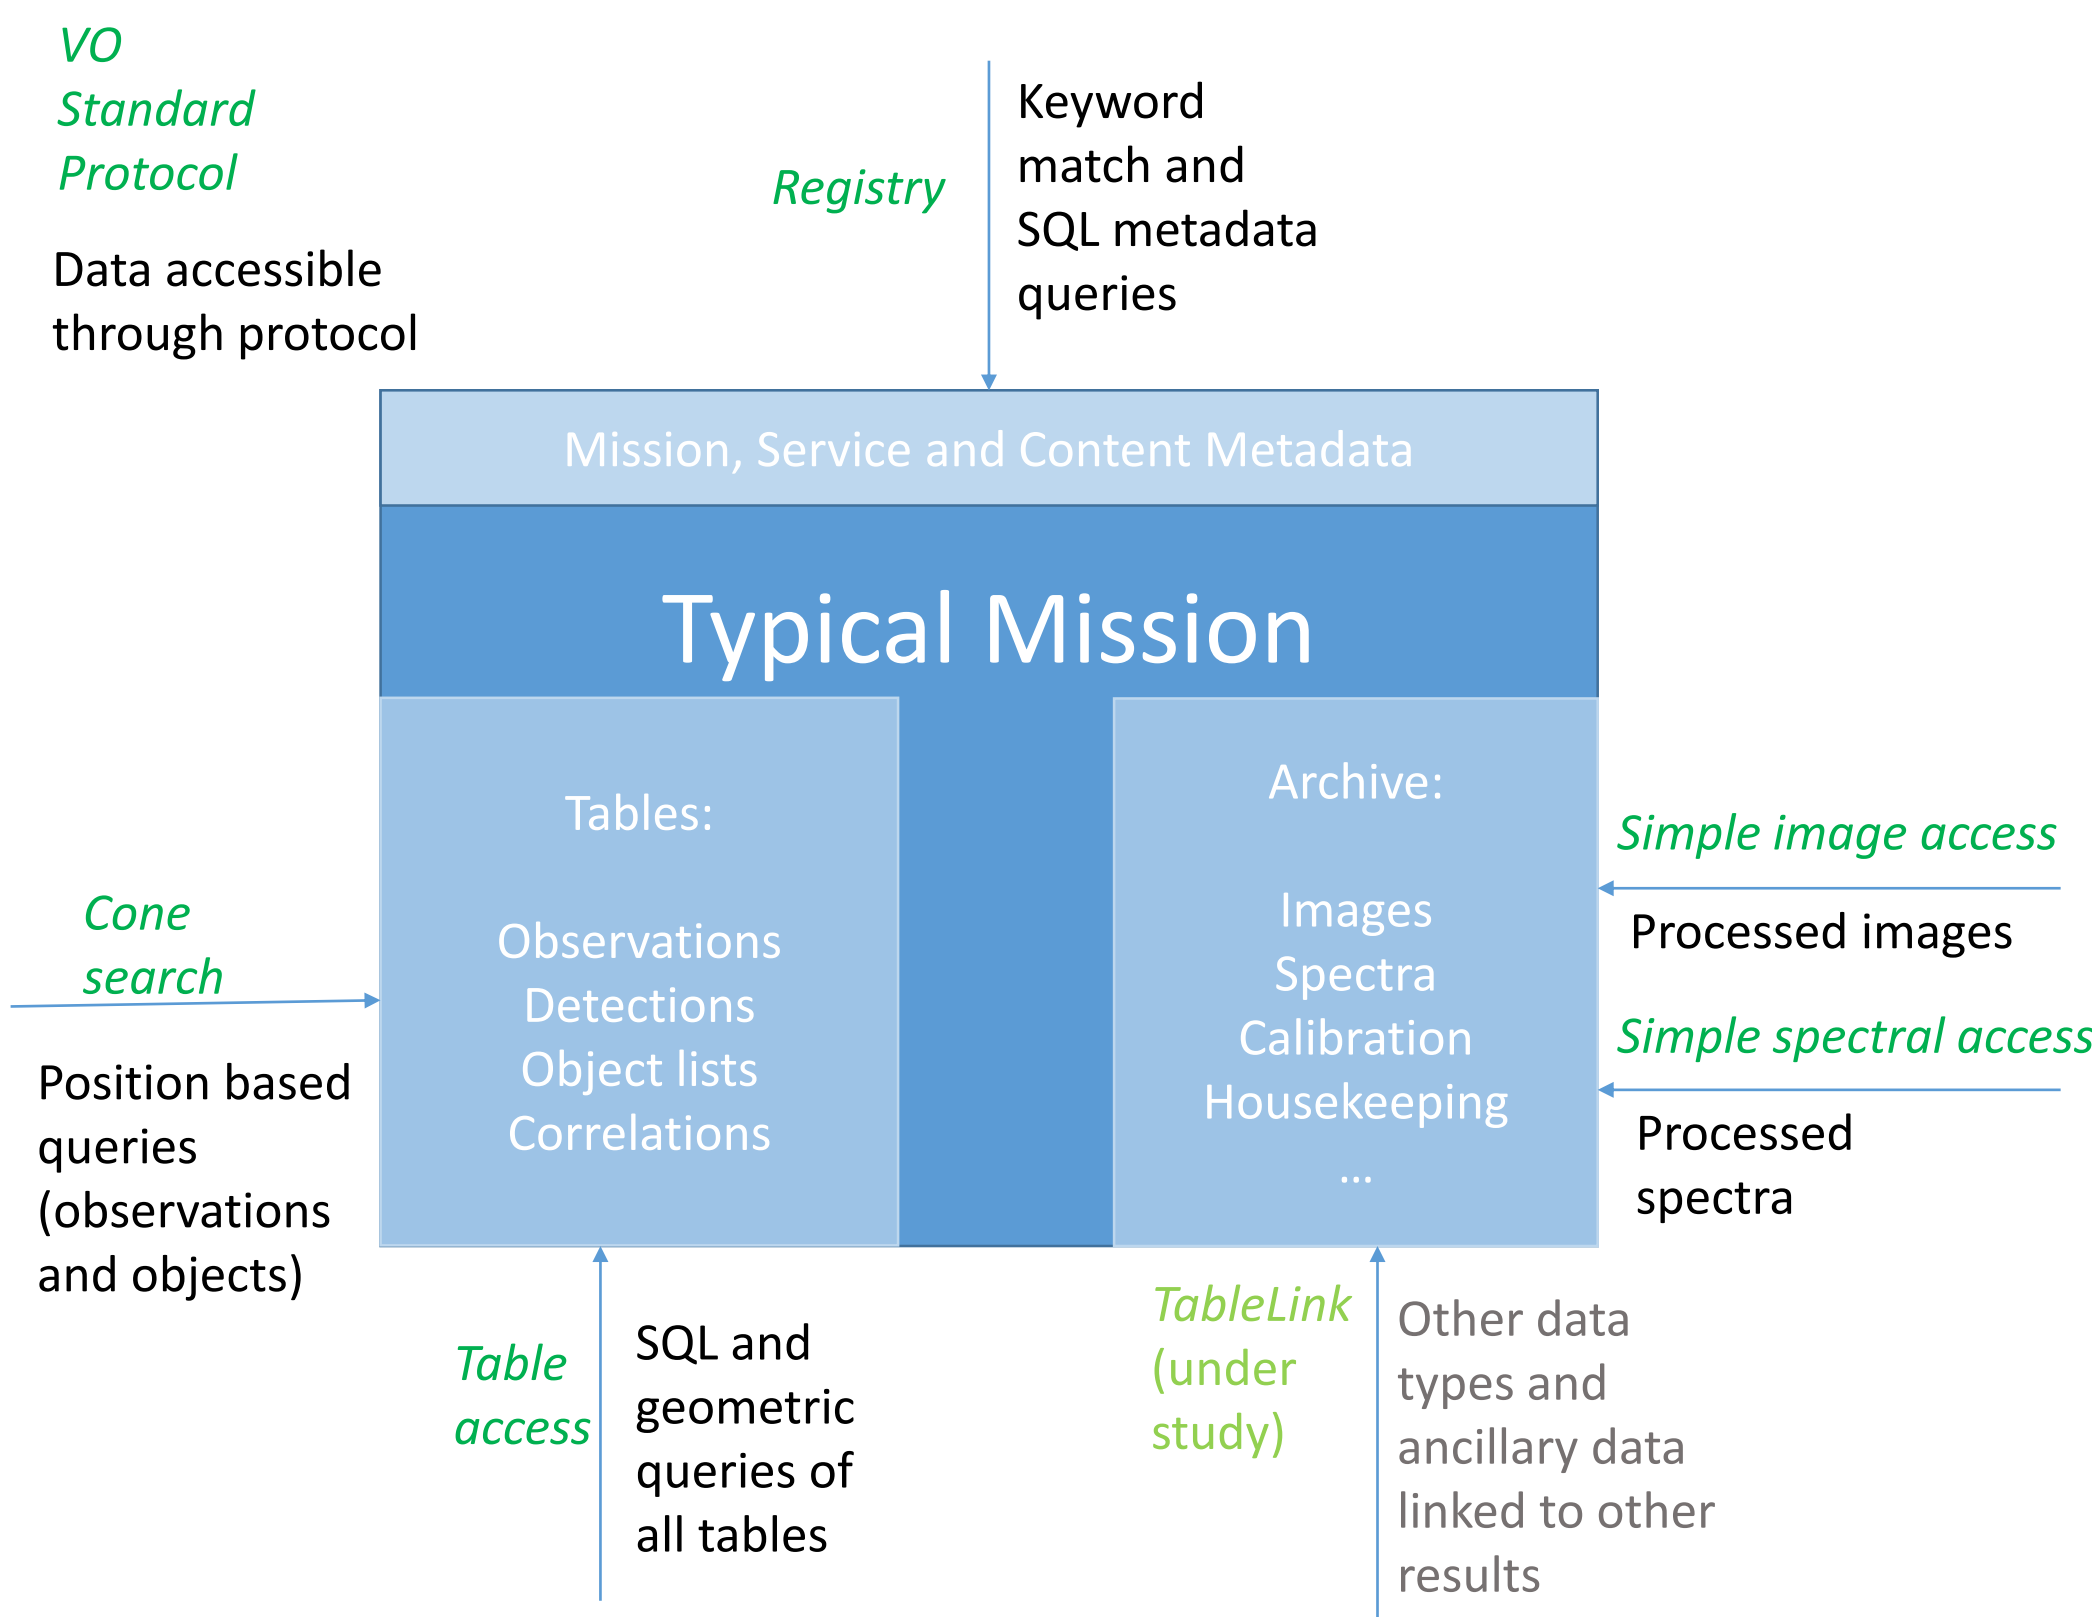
VO Standard Protocol

Data accessible through protocol

Registry

Keyword match and SQL metadata queries

Mission, Service and Content Metadata

Typical Mission

Tables:

Observations
Detections
Object lists
Correlations

Archive:

Images
Spectra
Calibration
Housekeeping
…

Simple image access

Processed images

Simple spectral access

Processed spectra

Cone search

Position based queries (observations and objects)

Table access

SQL and geometric queries of all tables

TableLink (under study)

Other data types and ancillary data linked to other results